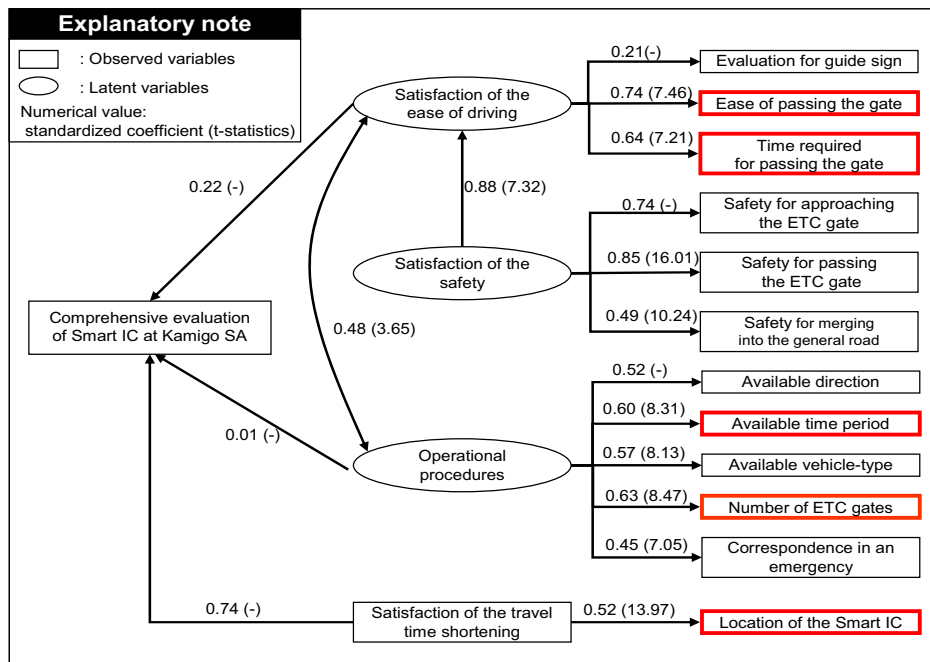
Explanatory note

: Observed variables

: Latent variables

Numerical value: standardized coefficient (t-statistics)

Satisfaction of the ease of driving

0.21(-)

Evaluation for guide sign

0.74 (7.46)

Ease of passing the gate

0.64 (7.21)

Time required for passing the gate

0.22 (-)

0.88 (7.32)

0.74 (-)

Safety for approaching the ETC gate

Satisfaction of the safety

0.85 (16.01)

Safety for passing the ETC gate

Comprehensive evaluation of Smart IC at Kamigo SA

0.48 (3.65)

0.49 (10.24)

Safety for merging into the general road

0.52 (-)

Available direction

0.60 (8.31)

Available time period

0.01 (-)

Operational procedures

0.57 (8.13)

Available vehicle-type

0.63 (8.47)

Number of ETC gates

0.45 (7.05)

Correspondence in an emergency

0.74 (-)

Satisfaction of the travel time shortening

0.52 (13.97)

Location of the Smart IC